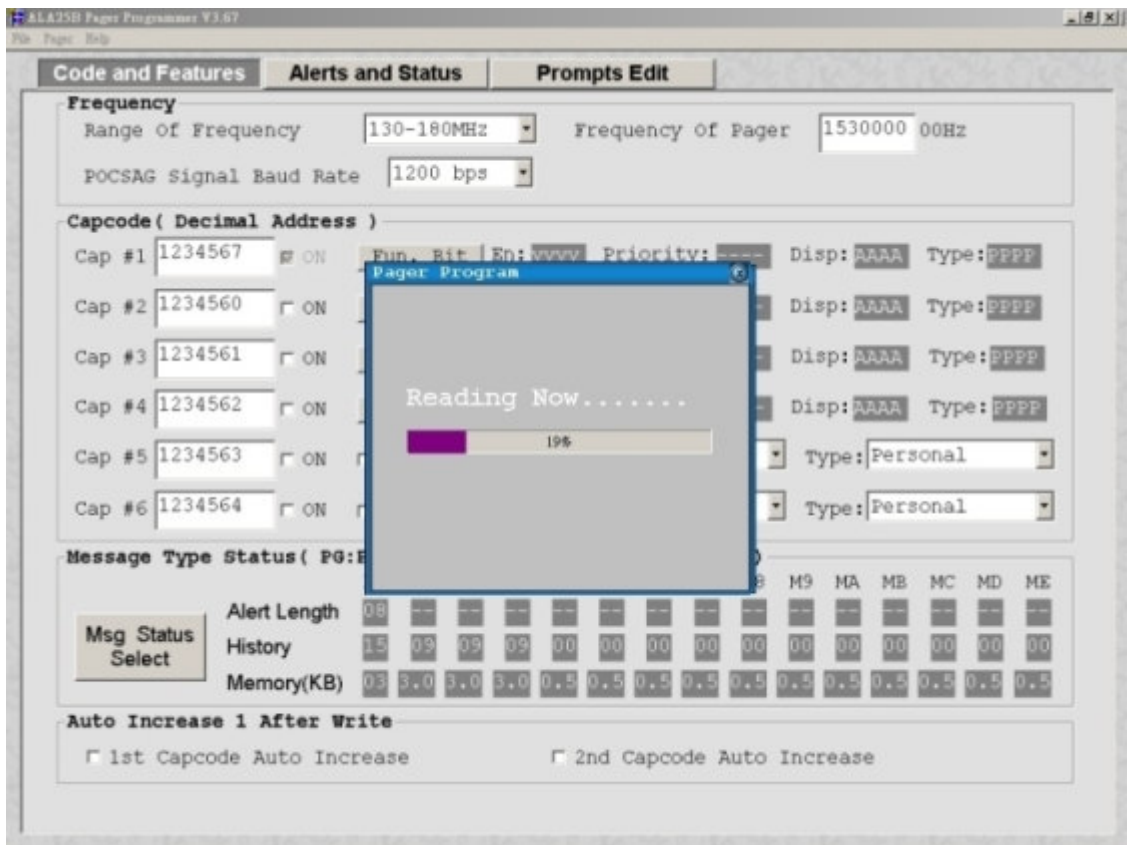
ALA25B Pager Programmer V3.67

File Pager Help

Code and Features | Alerts and Status | Prompts Edit

Frequency

Range Of Frequency 130-180MHz Frequency Of Pager 1530000 00Hz

POCSAG Signal Baud Rate 1200 bps

Capcode( Decimal Address )

Cap #1 1234567 ON Fun. Bit En: VVVV Priority: ---- Disp: AAAA Type: PPPP

Cap #2 1234560 ON Disp: AAAA Type: PPPP

Cap #3 1234561 ON Disp: AAAA Type: PPPP

Cap #4 1234562 ON Disp: AAAA Type: PPPP

Cap #5 1234563 ON Type: Personal

Cap #6 1234564 ON Type: Personal

Pager Program

Reading Now.......

19%

Message Type Status( PG:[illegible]

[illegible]8 M9 MA MB MC MD ME

Msg Status Select

Alert Length 08 -- -- -- -- -- -- -- -- -- -- -- -- -- --

History 15 09 09 09 00 00 00 00 00 00 00 00 00 00 00

Memory(KB) 03 3.0 3.0 3.0 0.5 0.5 0.5 0.5 0.5 0.5 0.5 0.5 0.5 0.5 0.5

Auto Increase 1 After Write

1st Capcode Auto Increase 2nd Capcode Auto Increase